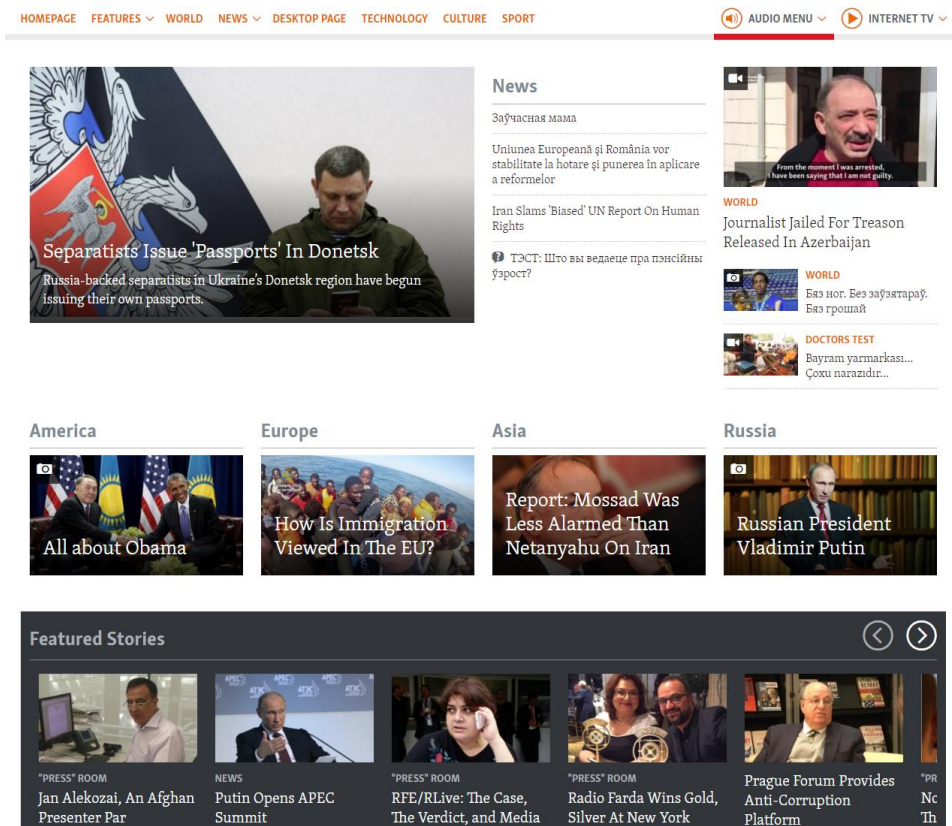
HOMEPAGE FEATURES WORLD NEWS DESKTOP PAGE TECHNOLOGY CULTURE SPORT

AUDIO MENU INTERNET TV

Separatists Issue 'Passports' In Donetsk

Russia-backed separatists in Ukraine's Donetsk region have begun issuing their own passports.

News

Завочная мама

Uniunea Europeană şi România vor stabilitate la hotare şi punerea în aplicare a reformelor

Iran Slams 'Biased' UN Report On Human Rights

ТЭСТ: Што вы ведаеце пра пэнсійны ўзрост?

From the moment I was arrested, I have been saying that I am not guilty.

WORLD

Journalist Jailed For Treason Released In Azerbaijan

WORLD

Бяз ног. Без зауззятараў. Бяз грошай

DOCTORS TEST

Bayram yarmarkası... Çoxu narazıdır...

America

All about Obama

Europe

How Is Immigration Viewed In The EU?

Asia

Report: Mossad Was Less Alarmed Than Netanyahu On Iran

Russia

Russian President Vladimir Putin

Featured Stories

"PRESS" ROOM

Jan Alekozai, An Afghan Presenter Par

NEWS

Putin Opens APEC Summit

"PRESS" ROOM

RFE/RLive: The Case, The Verdict, and Media

"PRESS" ROOM

Radio Farda Wins Gold, Silver At New York

Prague Forum Provides Anti-Corruption Platform

"PR

Nc

Th